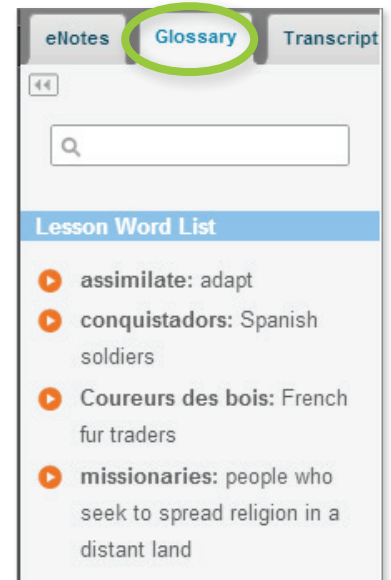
eNotes Glossary Transcript

Lesson Word List

assimilate: adapt

conquistadors: Spanish soldiers

Coureurs des bois: French fur traders

missionaries: people who seek to spread religion in a distant land